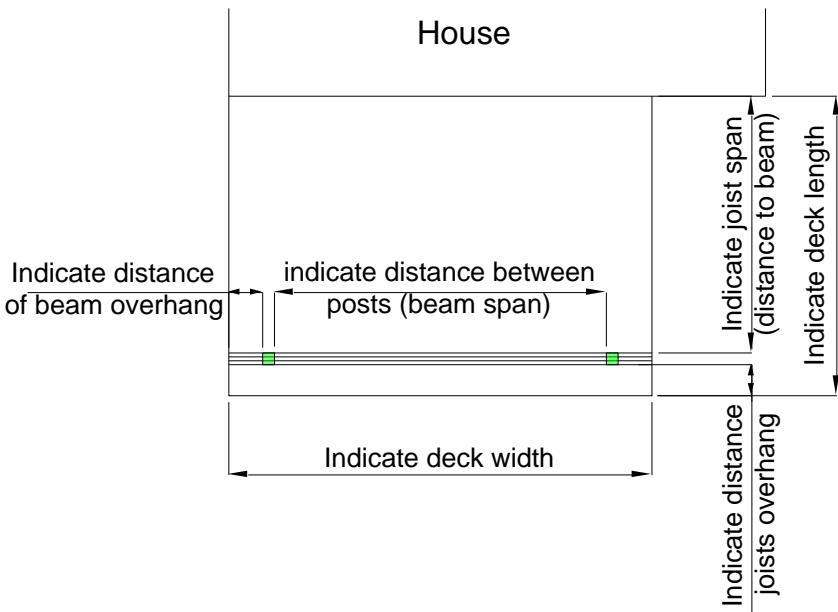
House

Indicate distance of beam overhang

indicate distance between posts (beam span)

Indicate joist span (distance to beam)

Indicate deck length

Indicate deck width

Indicate distance joists overhang